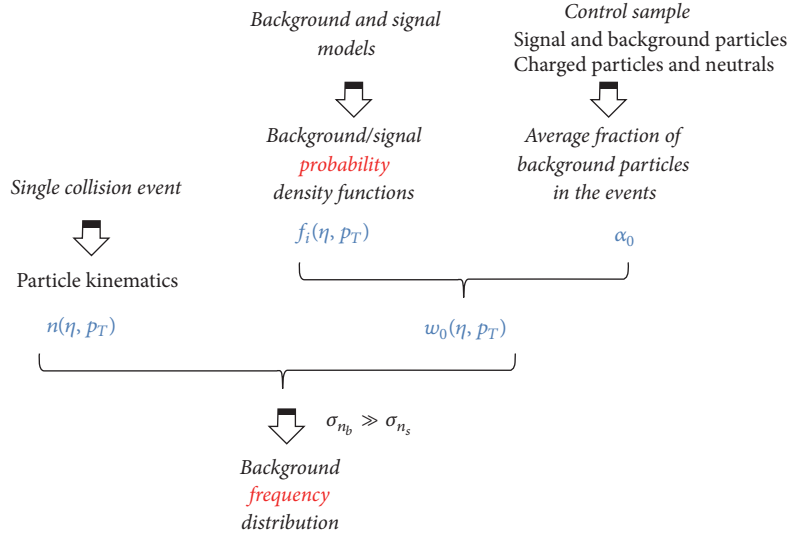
Background and signal models

Control sample
Signal and background particles
Charged particles and neutrals

Background/signal probability density functions

Average fraction of background particles in the events

Single collision event

$f_i(\eta, p_T)$

$\alpha_0$

Particle kinematics

$n(\eta, p_T)$

$w_0(\eta, p_T)$

$\sigma_{n_b} \gg \sigma_{n_s}$

Background frequency distribution